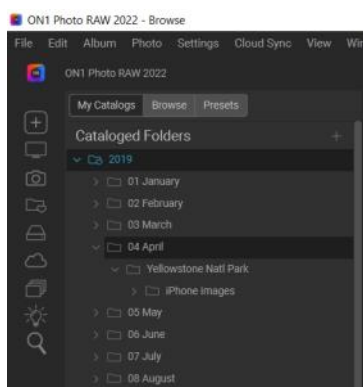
ON1 Photo RAW 2022 - Browse

File Edit Album Photo Settings Cloud Sync View Wi

ON1 Photo RAW 2022

My Catalogs Browse Presets

Cataloged Folders

2019

01 January

02 February

03 March

04 April

Yellowstone Natl Park

iPhone Images

05 May

06 June

07 July

08 August